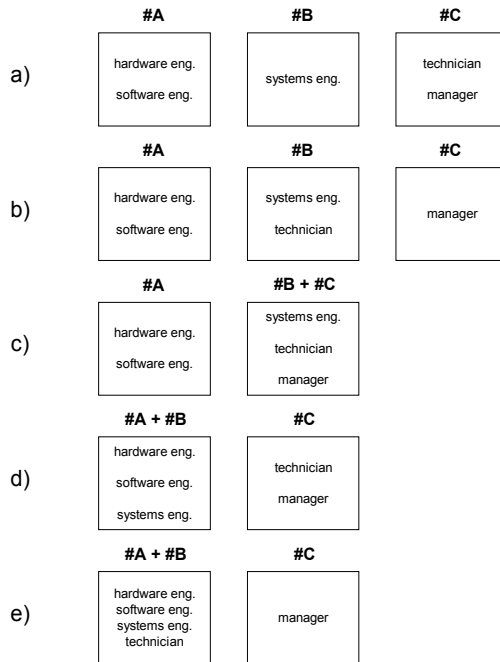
a)

#A
hardware eng.
software eng.

#B
systems eng.

#C
technician
manager

b)

#A
hardware eng.
software eng.

#B
systems eng.
technician

#C
manager

c)

#A
hardware eng.
software eng.

#B + #C
systems eng.
technician
manager

d)

#A + #B
hardware eng.
software eng.
systems eng.

#C
technician
manager

e)

#A + #B
hardware eng.
software eng.
systems eng.
technician

#C
manager